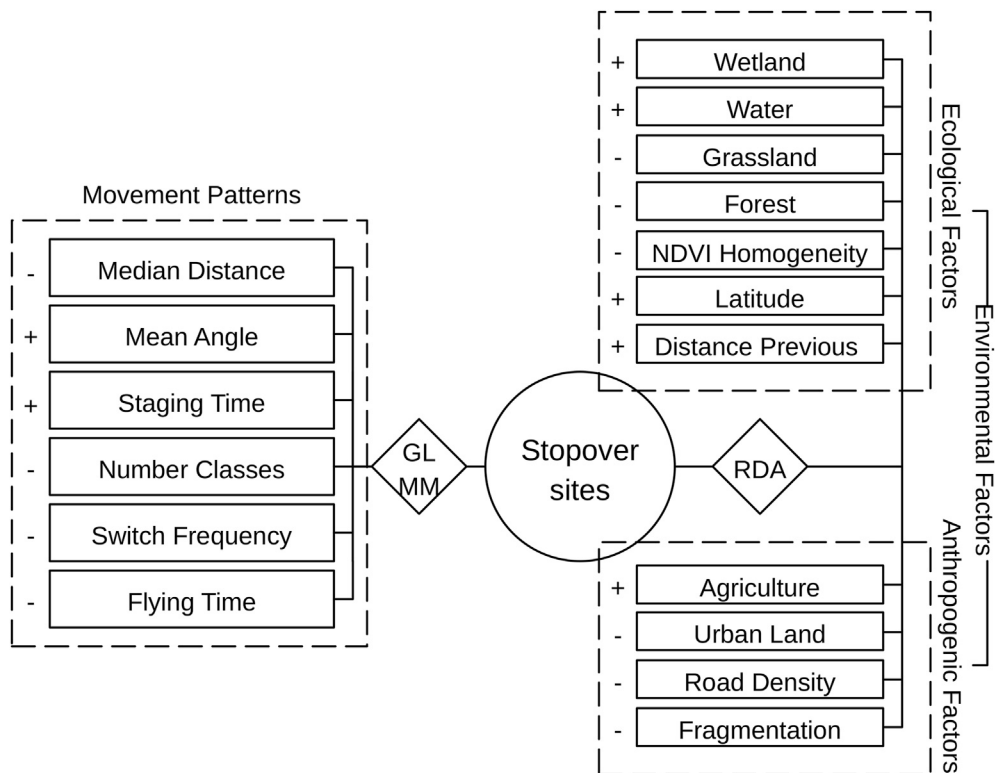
Movement Patterns

- Median Distance
+ Mean Angle
+ Staging Time
- Number Classes
- Switch Frequency
- Flying Time

GL MM

Stopover sites

RDA

+ Wetland
+ Water
- Grassland
- Forest
- NDVI Homogeneity
+ Latitude
+ Distance Previous

Ecological Factors

Environmental Factors

+ Agriculture
- Urban Land
- Road Density
- Fragmentation

Anthropogenic Factors